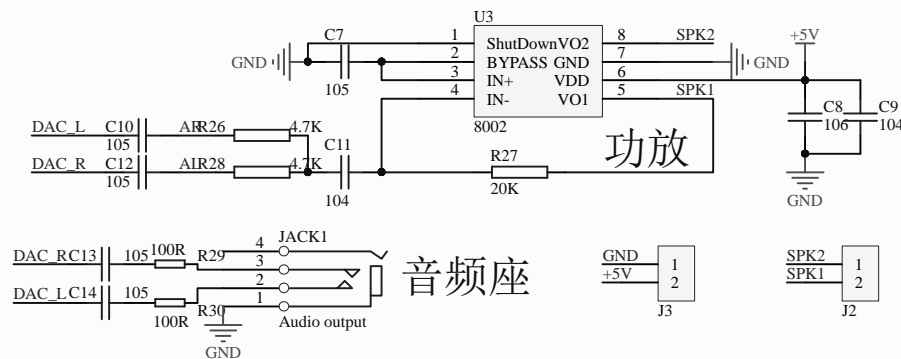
U3
C7
1 ShutDown VO2 8 SPK2
GND 2 BYPASS GND 7 GND
105 3 IN+ VDD 6
4 IN- VO1 5 SPK1
+5V
DAC_L C10 AR R26 4.7K 8002
105
DAC_R C12 AIR28 4.7K C11
105 104
功放
R27
20K
C8 106
C9 104
GND
DAC_R C13 105 100R R29 4 JACK1
3
2
音频座
DAC_L C14 105 1
100R R30 Audio output
GND
GND 1
+5V 2
J3
SPK2 1
SPK1 2
J2